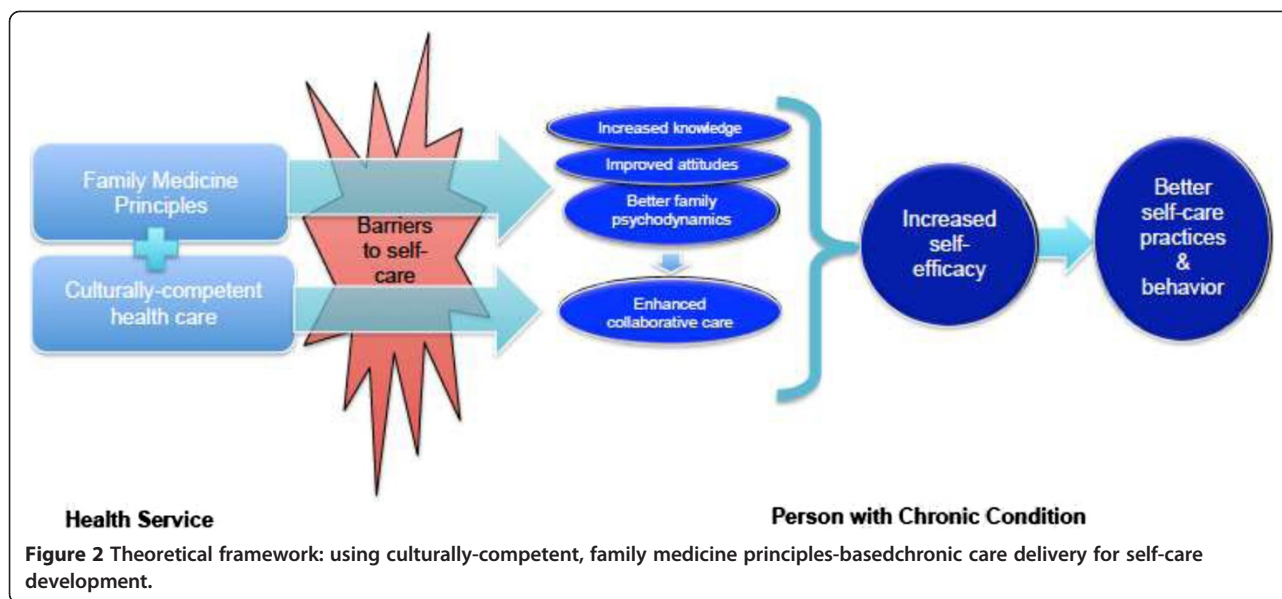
Family Medicine Principles

Culturally-competent health care

Barriers to self-care

Increased knowledge

Improved attitudes

Better family psychodynamics

Enhanced collaborative care

Increased self-efficacy

Better self-care practices & behavior

Health Service

Person with Chronic Condition

Figure 2 Theoretical framework: using culturally-competent, family medicine principles-basedchronic care delivery for self-care development.